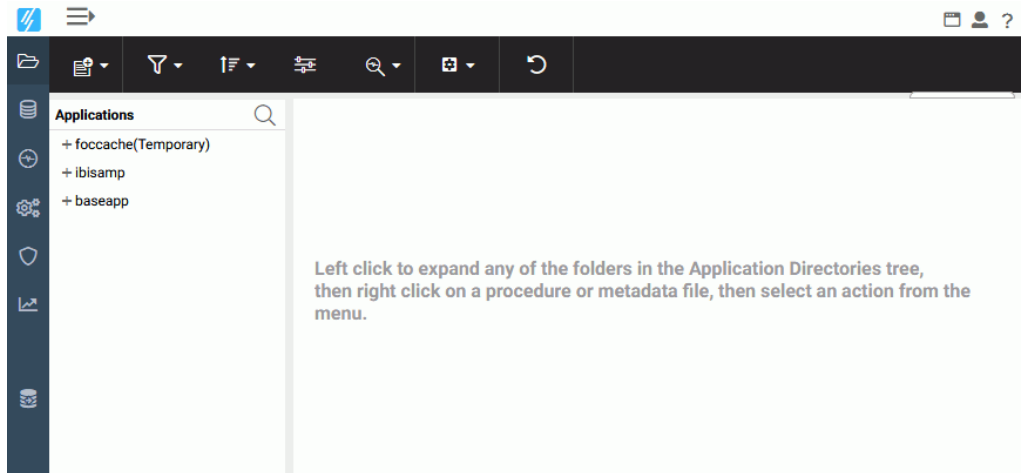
?

Applications

+ foccache(Temporary)

+ ibisamp

+ baseapp

Left click to expand any of the folders in the Application Directories tree, then right click on a procedure or metadata file, then select an action from the menu.